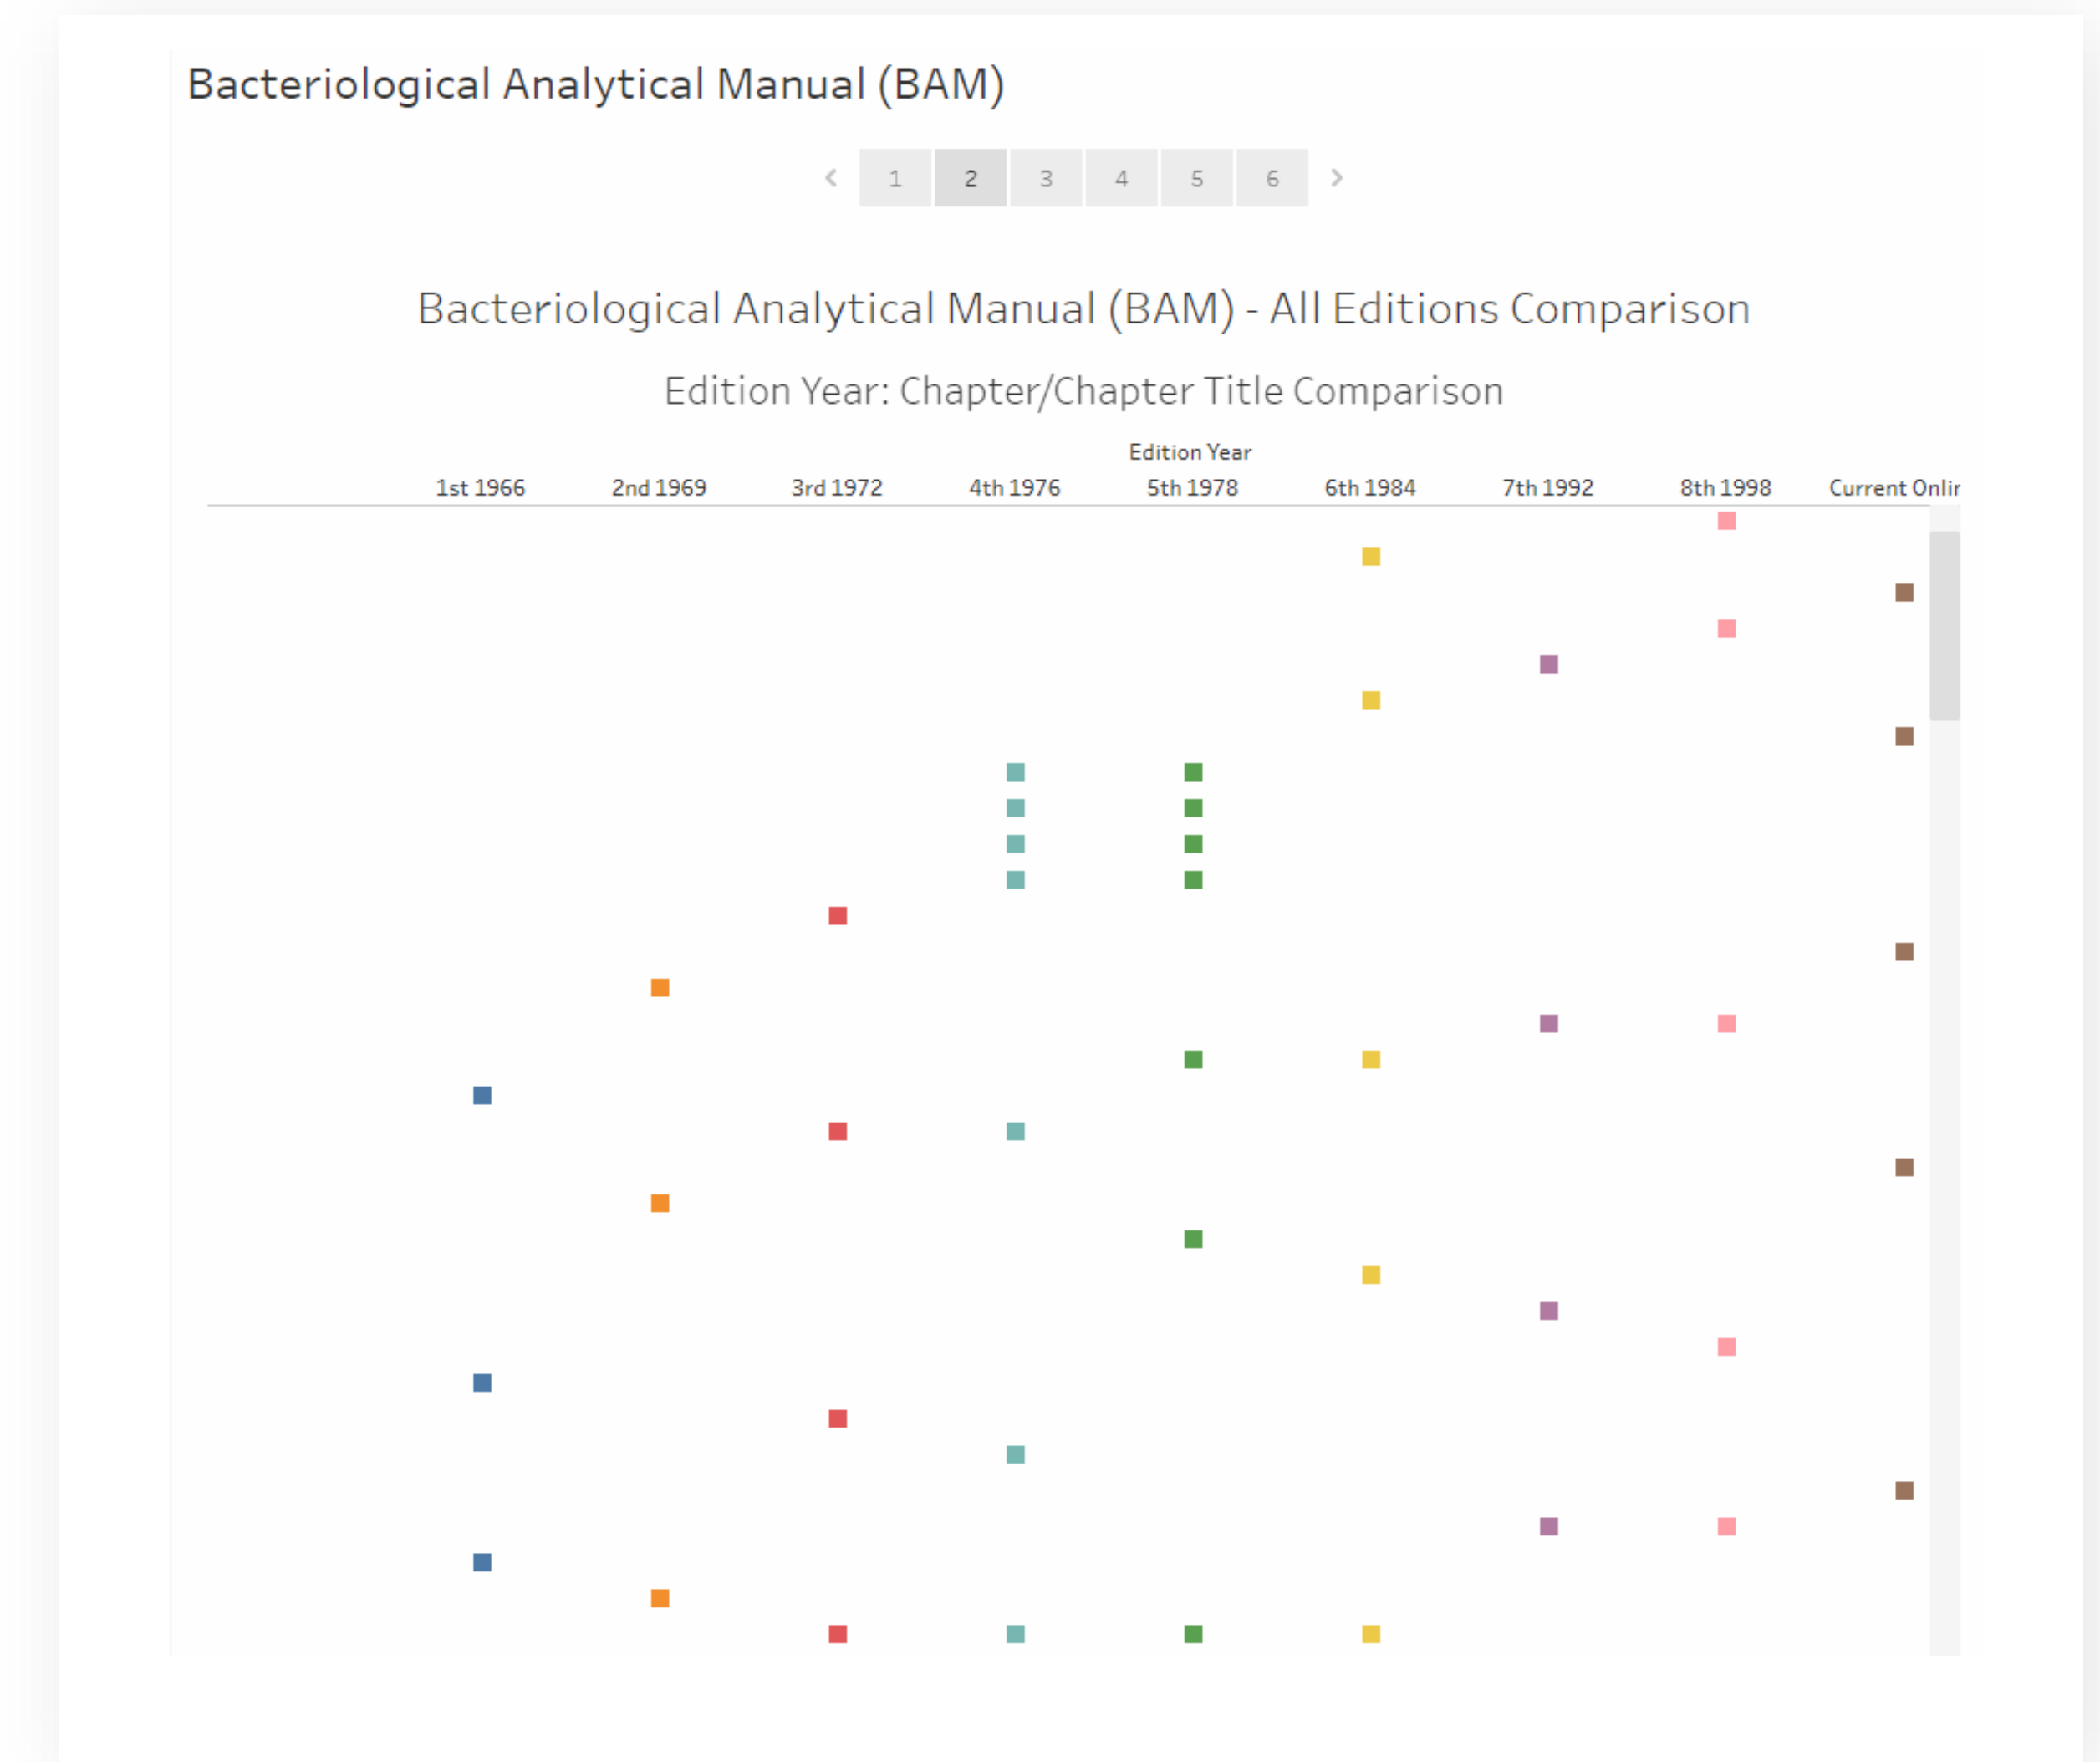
Bacteriological Analytical Manual (BAM)

‹ 1 2 3 4 5 6 ›

Bacteriological Analytical Manual (BAM) - All Editions Comparison

Edition Year: Chapter/Chapter Title Comparison

Edition Year

1st 1966 2nd 1969 3rd 1972 4th 1976 5th 1978 6th 1984 7th 1992 8th 1998 Current Onli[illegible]